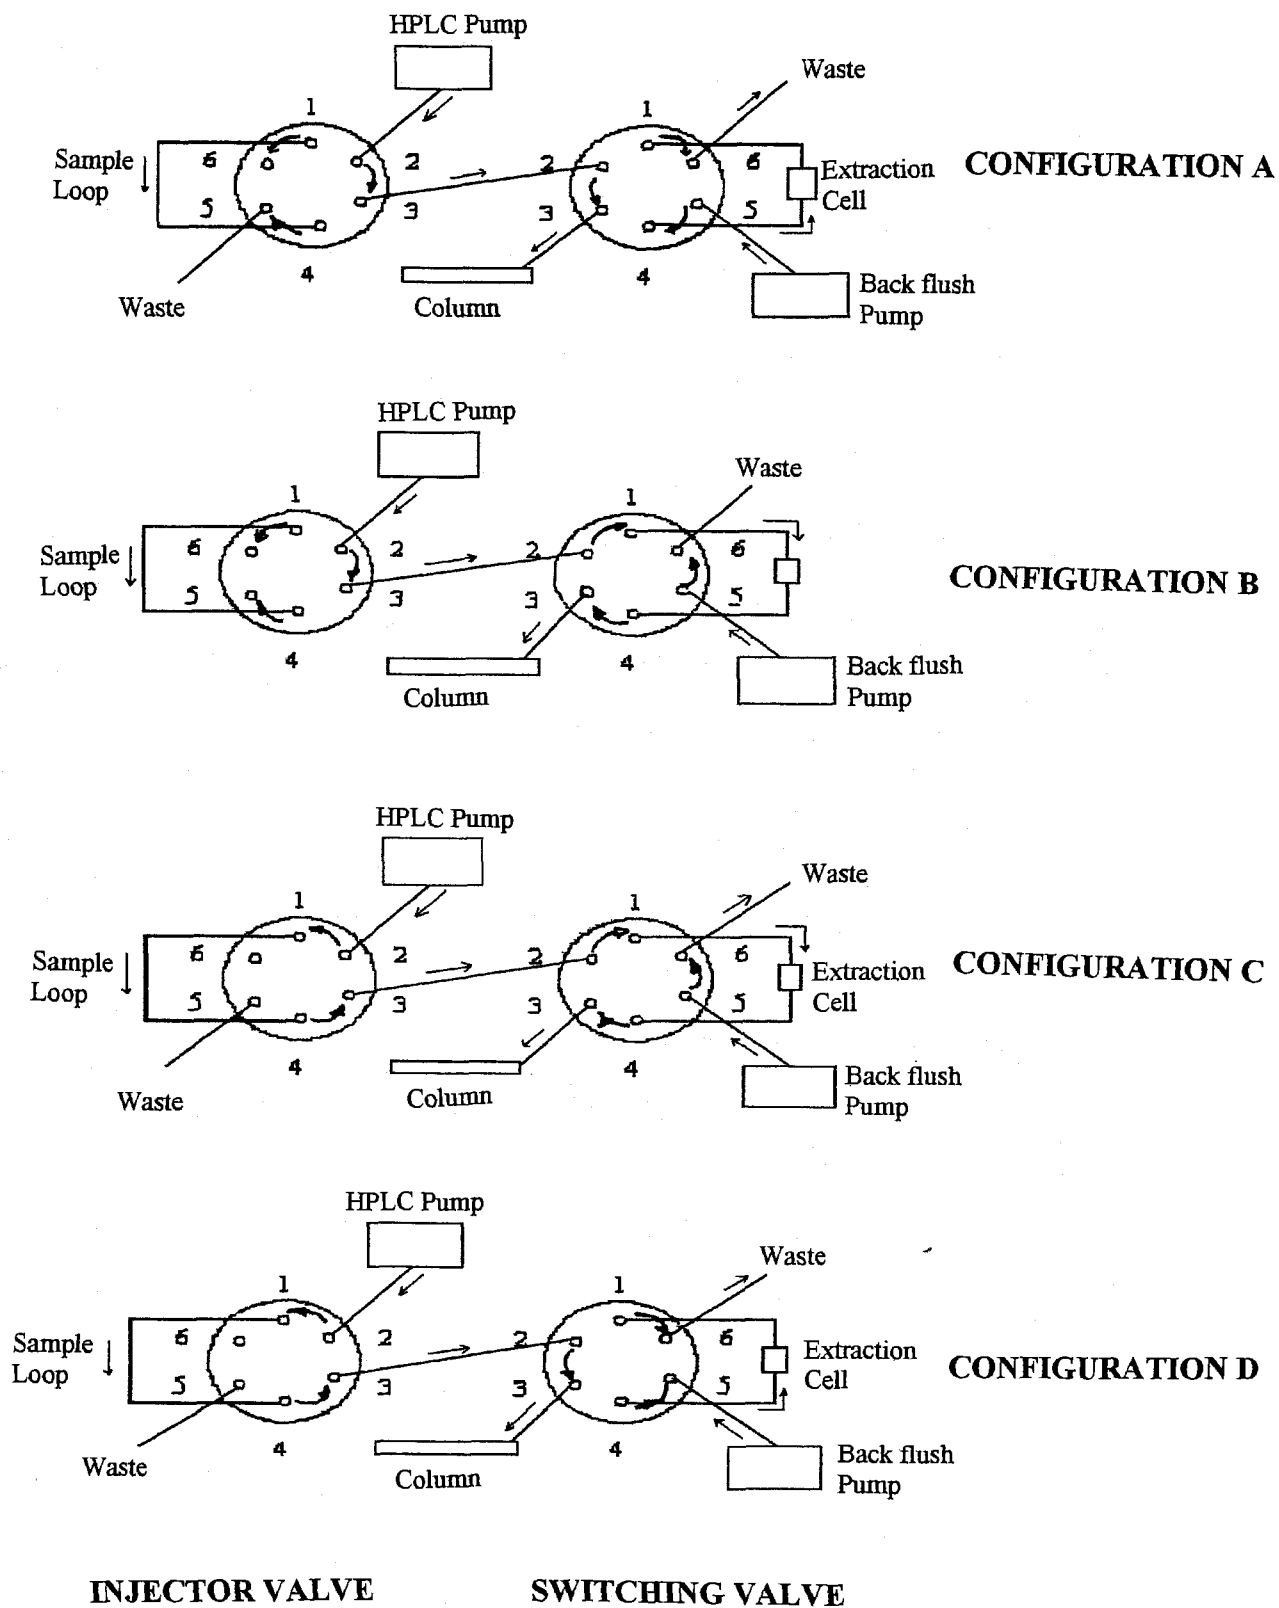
HPLC Pump

Waste

1

1

Sample Loop

6

2

2

6

Extraction Cell

CONFIGURATION A

5

3

3

5

4

4

Waste

Column

Back flush Pump

HPLC Pump

Waste

1

1

Sample Loop

6

2

2

6

CONFIGURATION B

5

3

3

5

4

4

Column

Back flush Pump

HPLC Pump

Waste

1

1

Sample Loop

6

2

2

6

Extraction Cell

CONFIGURATION C

5

3

3

5

4

4

Waste

Column

Back flush Pump

HPLC Pump

Waste

1

1

Sample Loop

6

2

2

6

Extraction Cell

CONFIGURATION D

5

3

3

5

4

4

Waste

Column

Back flush Pump

INJECTOR VALVE

SWITCHING VALVE